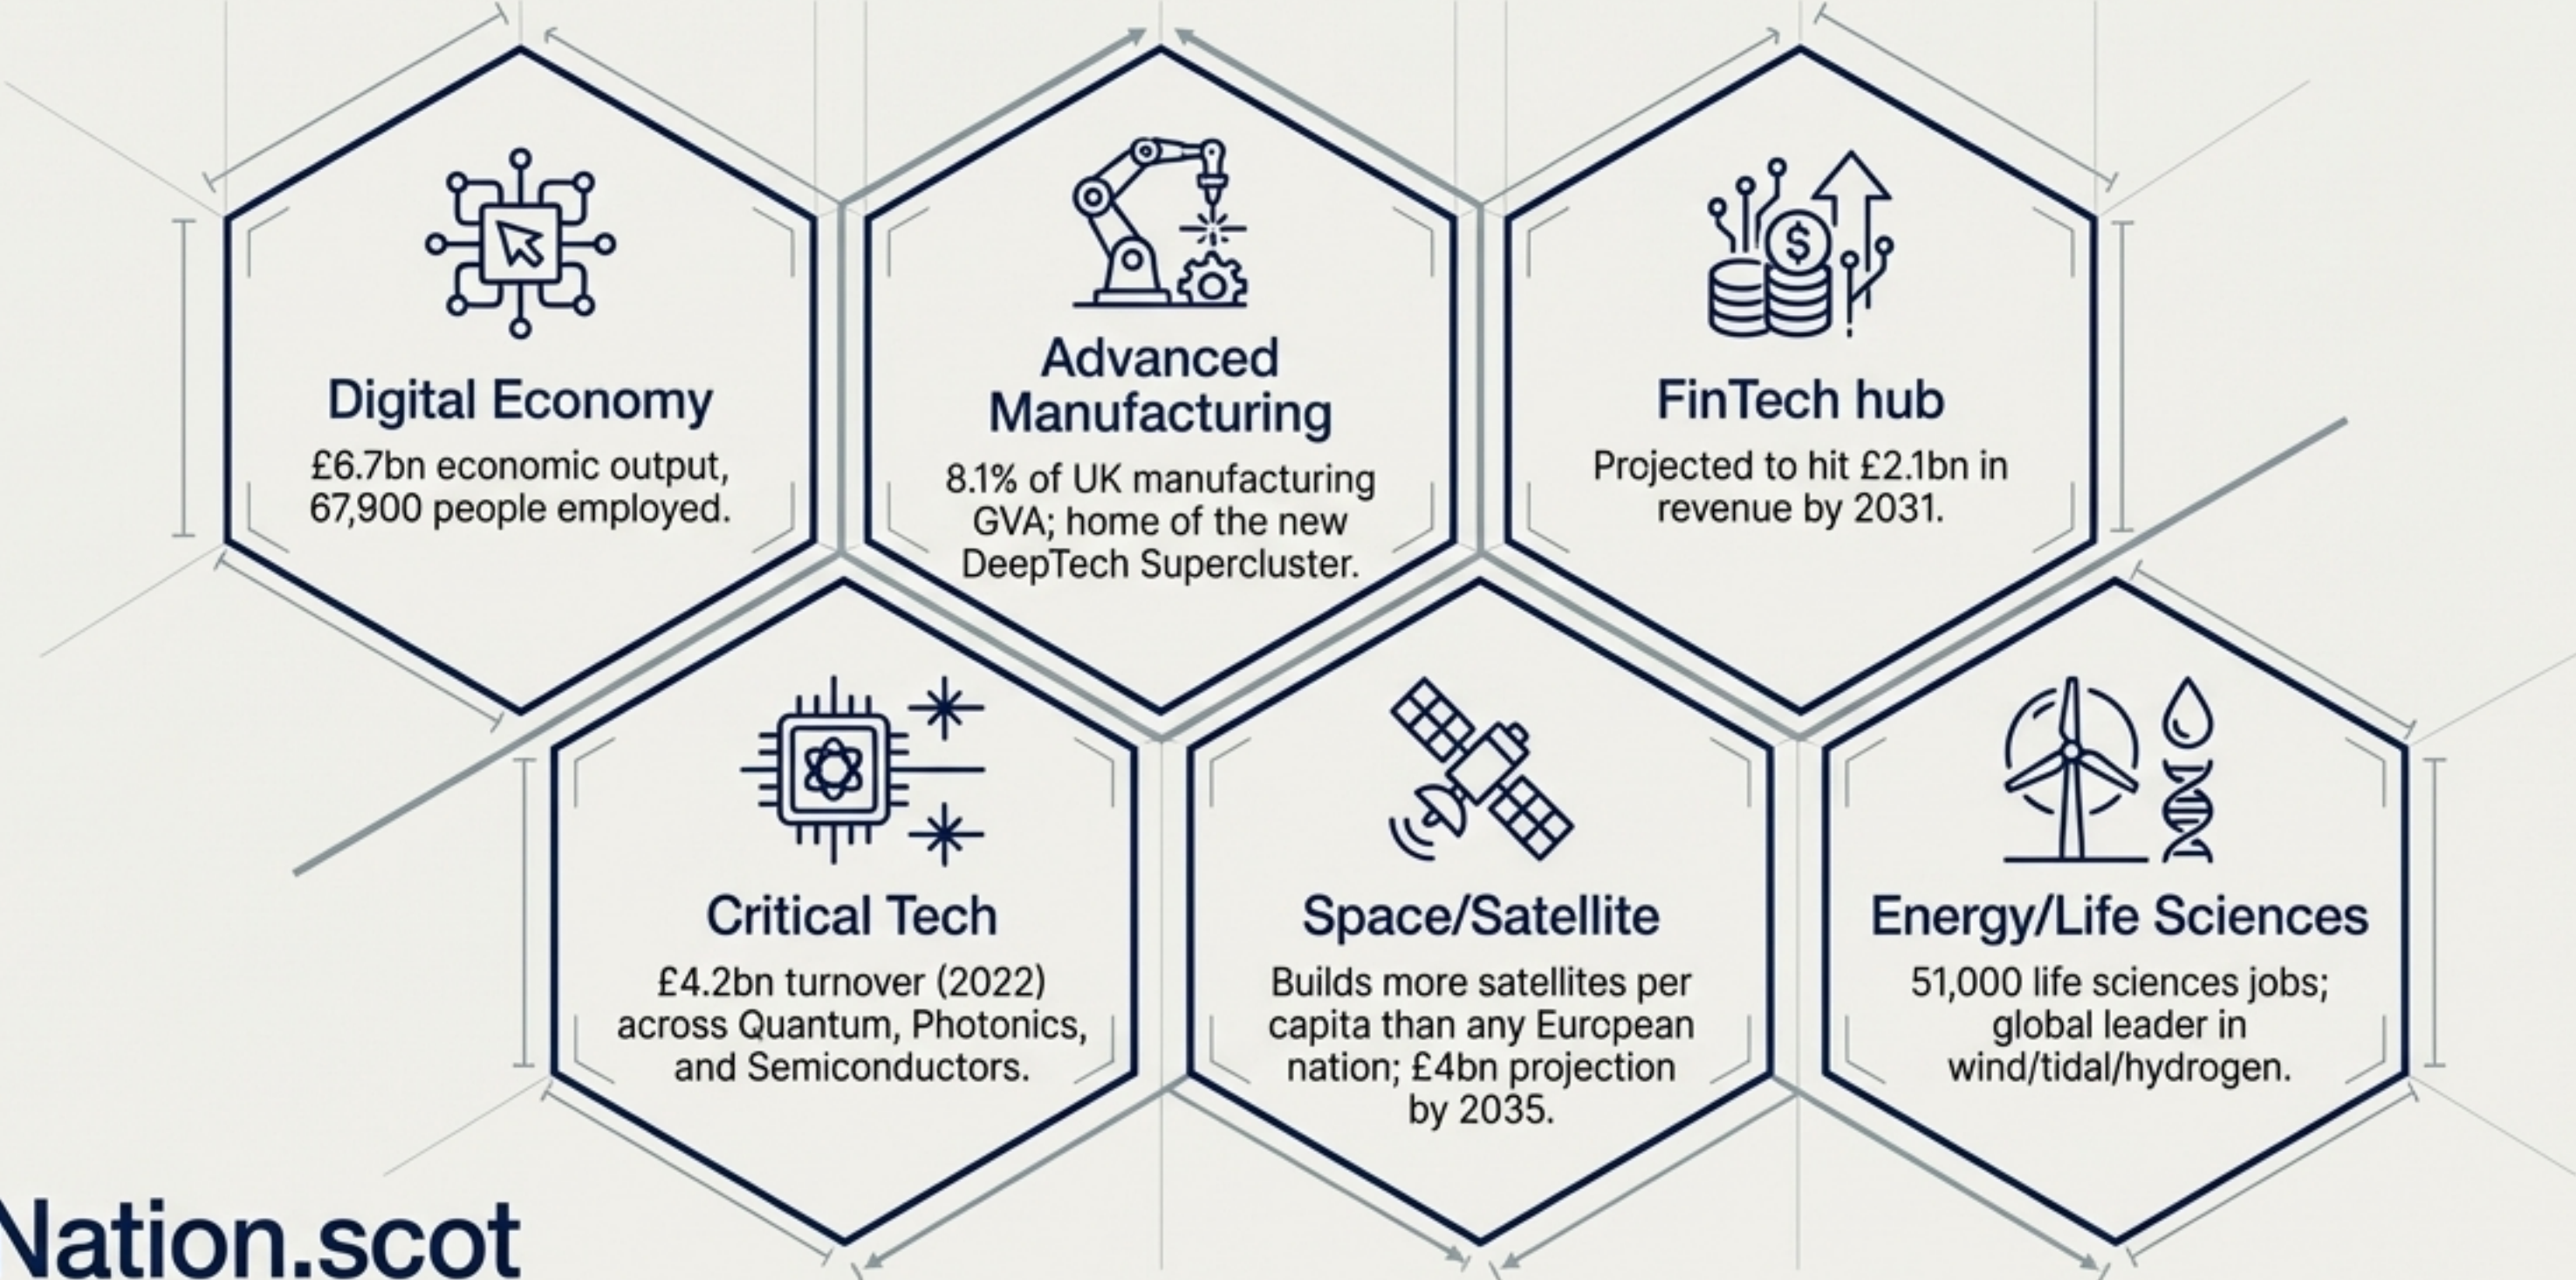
Digital Economy
£6.7bn economic output, 67,900 people employed.

Advanced Manufacturing
8.1% of UK manufacturing GVA; home of the new DeepTech Supercluster.

FinTech hub
Projected to hit £2.1bn in revenue by 2031.

Critical Tech
£4.2bn turnover (2022) across Quantum, Photonics, and Semiconductors.

Space/Satellite
Builds more satellites per capita than any European nation; £4bn projection by 2035.

Energy/Life Sciences
51,000 life sciences jobs; global leader in wind/tidal/hydrogen.

Nation.scot